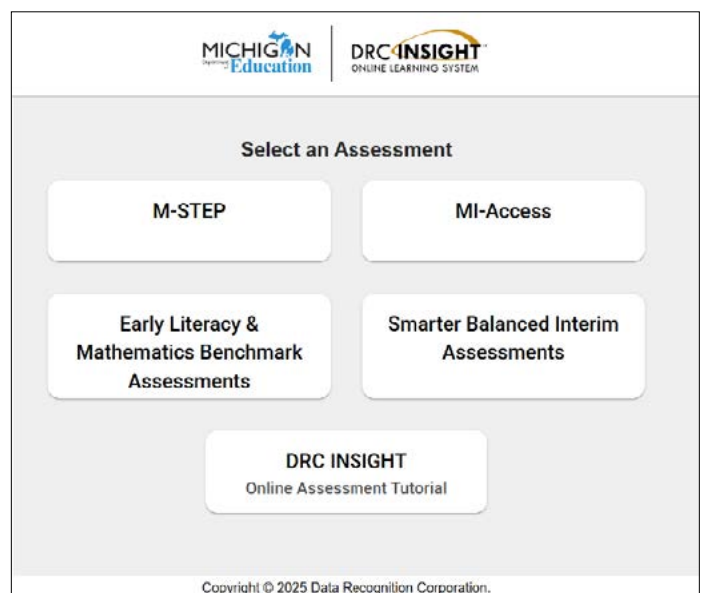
MICHIGAN Department of Education

DRC INSIGHT ONLINE LEARNING SYSTEM

Select an Assessment

M-STEP

MI-Access

Early Literacy & Mathematics Benchmark Assessments

Smarter Balanced Interim Assessments

DRC INSIGHT
Online Assessment Tutorial

Copyright © 2025 Data Recognition Corporation.